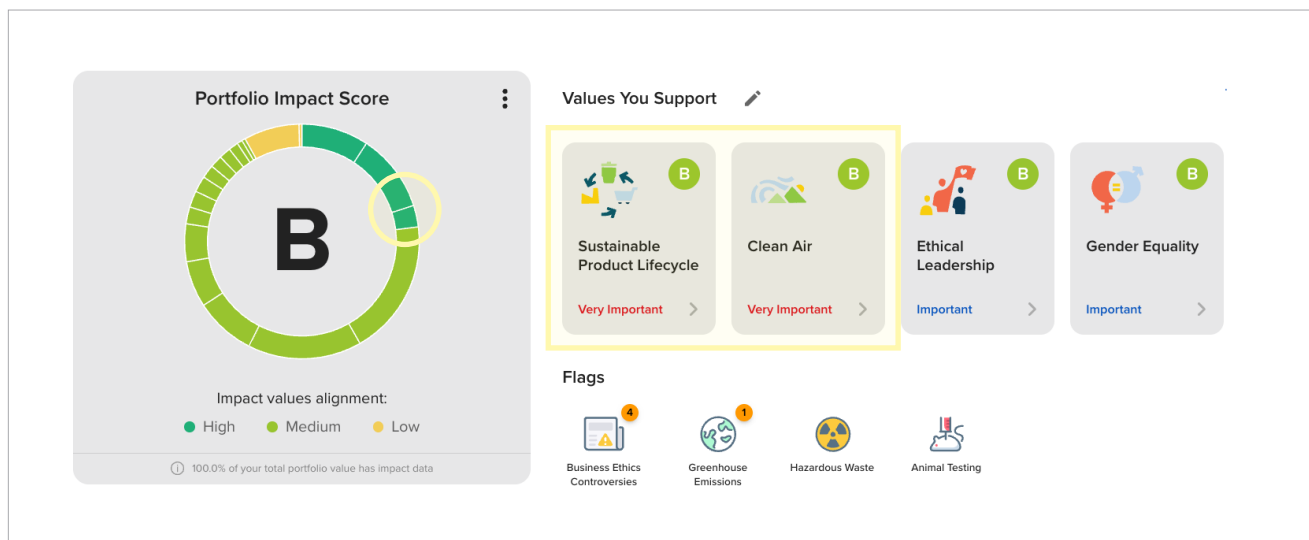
Portfolio Impact Score

B

Impact values alignment:

High Medium Low

100.0% of your total portfolio value has impact data

Values You Support

B
Sustainable Product Lifecycle
Very Important

B
Clean Air
Very Important

B
Ethical Leadership
Important

B
Gender Equality
Important

Flags

4
Business Ethics Controversies

1
Greenhouse Emissions

Hazardous Waste

Animal Testing